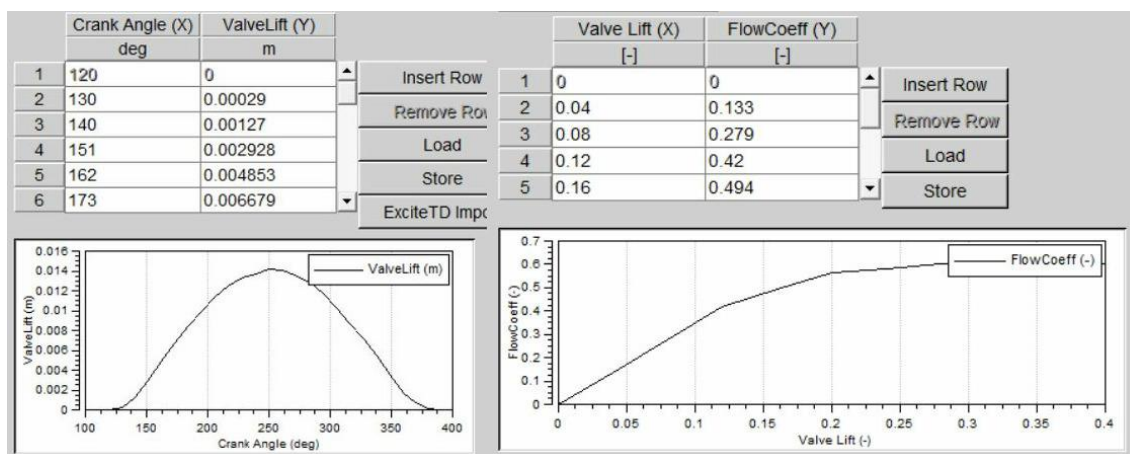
| | Crank Angle (X) | ValveLift (Y) |
|---|---|---|
| | deg | m |
| 1 | 120 | 0 |
| 2 | 130 | 0.00029 |
| 3 | 140 | 0.00127 |
| 4 | 151 | 0.002928 |
| 5 | 162 | 0.004853 |
| 6 | 173 | 0.006679 |

Insert Row
Remove Ro
Load
Store
ExciteTD Impo

| | Valve Lift (X) | FlowCoeff (Y) |
|---|---|---|
| | [-] | [-] |
| 1 | 0 | 0 |
| 2 | 0.04 | 0.133 |
| 3 | 0.08 | 0.279 |
| 4 | 0.12 | 0.42 |
| 5 | 0.16 | 0.494 |

Insert Row
Remove Row
Load
Store

0.016
0.014
0.012
0.01
0.008
0.006
0.004
0.002
0
ValveLift (m)
100 150 200 250 300 350 400
Crank Angle (deg)
ValveLift (m)

0.7
0.6
0.5
0.4
0.3
0.2
0.1
0
FlowCoeff (-)
0 0.05 0.1 0.15 0.2 0.25 0.3 0.35 0.4
Valve Lift (-)
FlowCoeff (-)